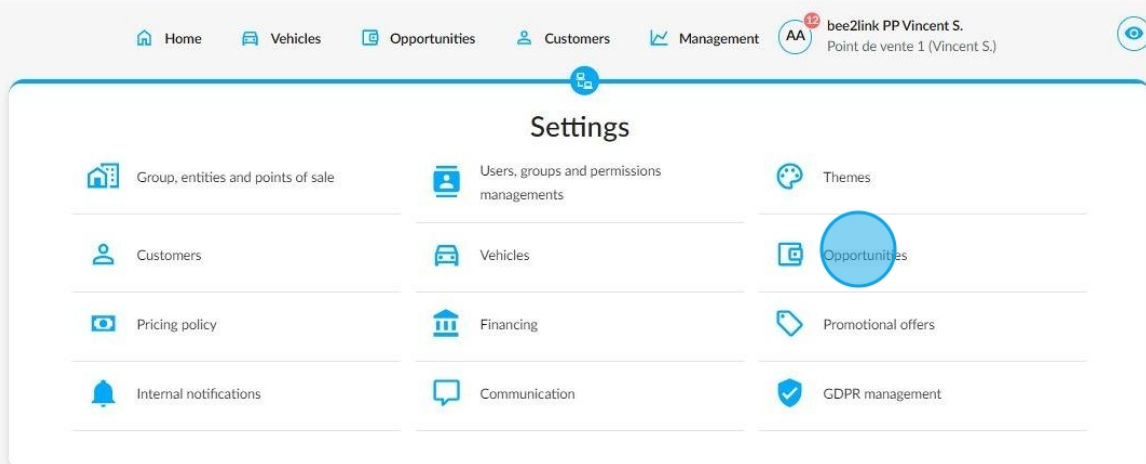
Home Vehicles Opportunities Customers Management AA 12 bee2link PP Vincent S. Point de vente 1 (Vincent S.)

Settings

Group, entities and points of sale

Users, groups and permissions managements

Themes

Customers

Vehicles

Opportunities

Pricing policy

Financing

Promotional offers

Internal notifications

Communication

GDPR management